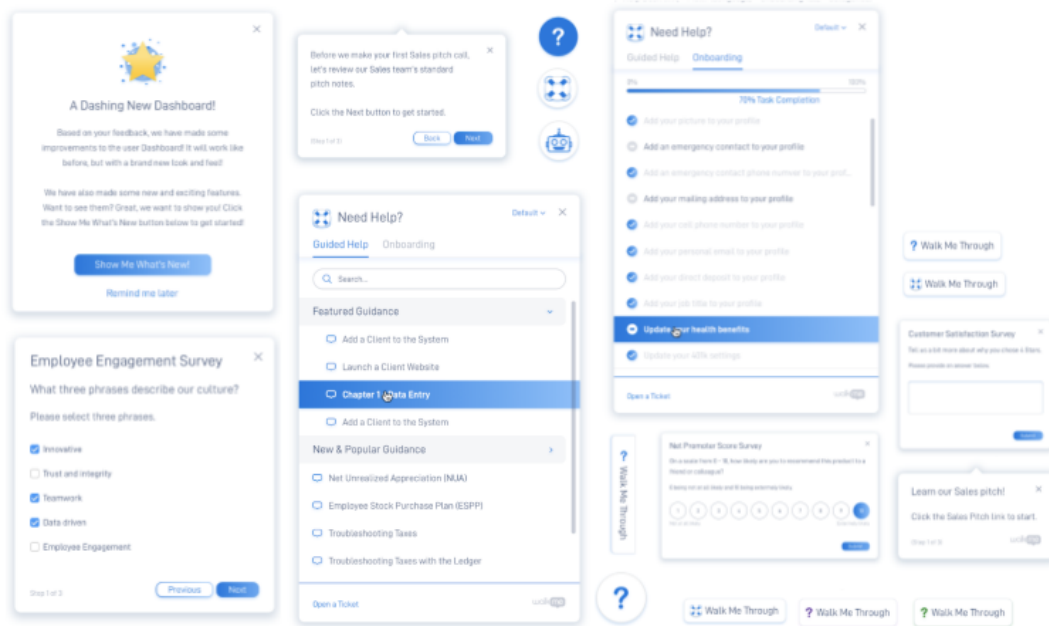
×

A Dashing New Dashboard!

Based on your feedback, we have made some improvements to the user Dashboard! It will work like before, but with a brand new look and feel!

We have also made some new and exciting features. Want to see them? Great, we want to show you! Click the Show Me What's New button below to get started!

Show Me What's New!

Remind me later

×

Before we make your first Sales pitch call, let's review our Sales team's standard pitch notes.

Click the Next button to get started.

Step 1 of 3

Back

Next

?

Need Help?

Default

×

Guided Help

Onboarding

0%

100%

70% Task Completion

Add your picture to your profile

Add an emergency contact to your profile

Add an emergency contact phone number to your prof...

Add your mailing address to your profile

Add your cell phone number to your profile

Add your personal email to your profile

Add your direct deposit to your profile

Add your job title to your profile

Update your health benefits

Update your 401k settings

Open a Ticket

walkme

Employee Engagement Survey

×

What three phrases describe our culture?

Please select three phrases.

Innovative

Trust and integrity

Teamwork

Data-driven

Employee Engagement

Step 1 of 3

Previous

Next

Need Help?

Default

×

Guided Help

Onboarding

Search...

Featured Guidance

Add a Client to the System

Launch a Client Website

Chapter 1: Data Entry

Add a Client to the System

New & Popular Guidance

Net Unrealized Appreciation (NUA)

Employee Stock Purchase Plan (ESPP)

Troubleshooting Taxes

Troubleshooting Taxes with the Ledger

Open a Ticket

walkme

? Walk Me Through

Walk Me Through

Customer Satisfaction Survey

×

Tell us a bit more about why you chose a Stars.

Please provide an answer below.

Submit

Walk Me Through

Net Promoter Score Survey

×

On a scale from 0 - 10, how likely are you to recommend this product to a friend or colleague?

0 being not at all likely and 10 being extremely likely

0 1 2 3 4 5 6 7 8 9 10

Not at all likely

Extremely likely

Submit

Learn our Sales pitch!

×

Click the Sales Pitch link to start.

Step 1 of 10

walkme

?

Walk Me Through

? Walk Me Through

? Walk Me Through